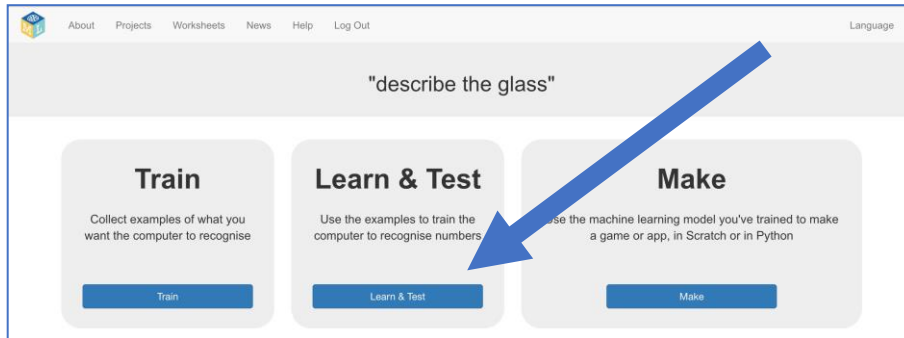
About Projects Worksheets News Help Log Out Language

"describe the glass"

Train

Collect examples of what you want the computer to recognise

Train

Learn & Test

Use the examples to train the computer to recognise numbers

Learn & Test

Make

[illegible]se the machine learning model you've trained to make a game or app, in Scratch or in Python

Make